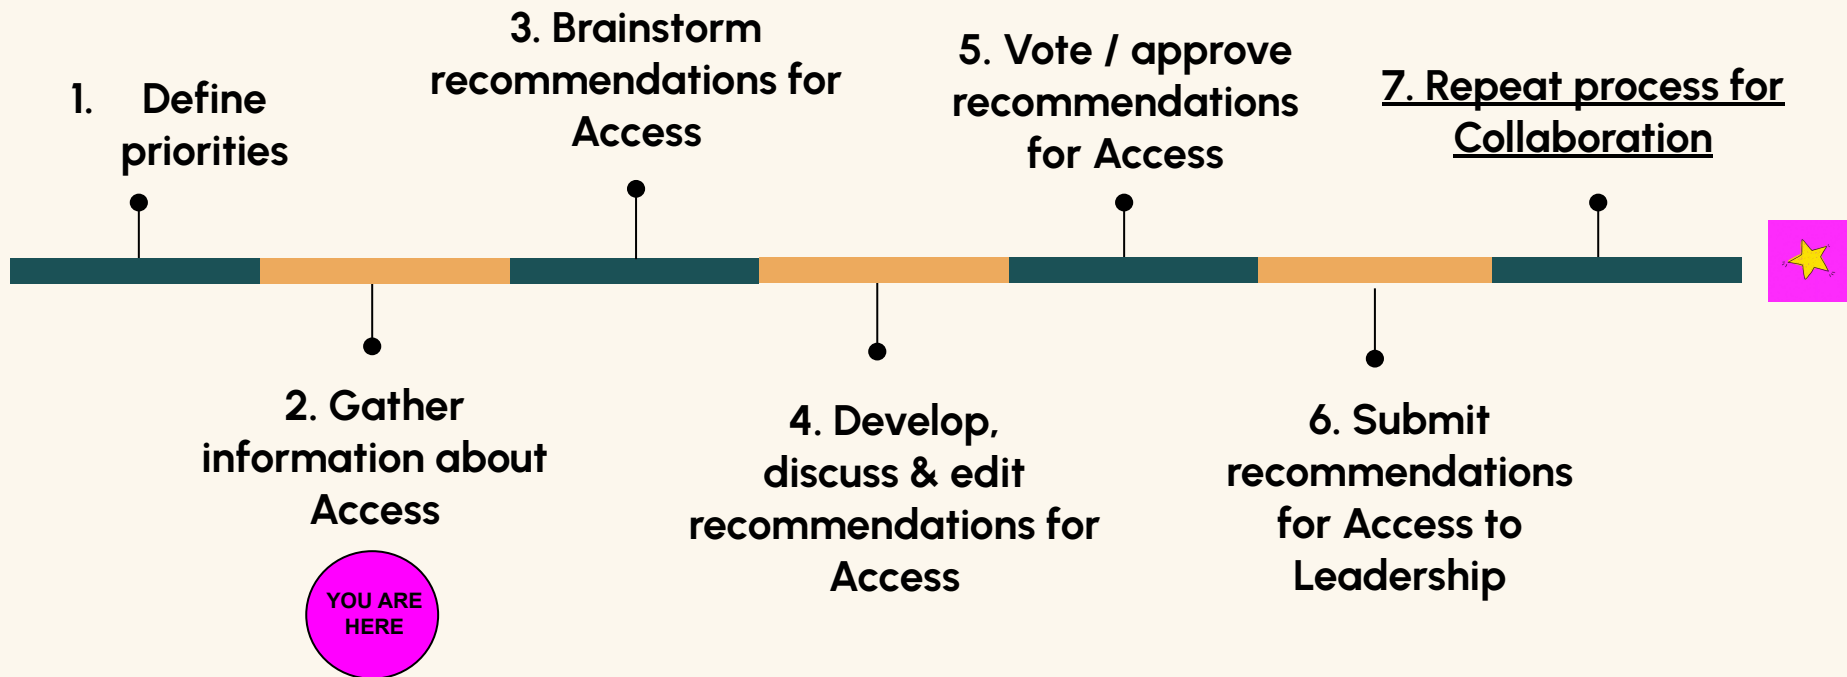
1. Define priorities

2. Gather information about Access

YOU ARE HERE

3. Brainstorm recommendations for Access

4. Develop, discuss & edit recommendations for Access

5. Vote / approve recommendations for Access

6. Submit recommendations for Access to Leadership

7. Repeat process for Collaboration